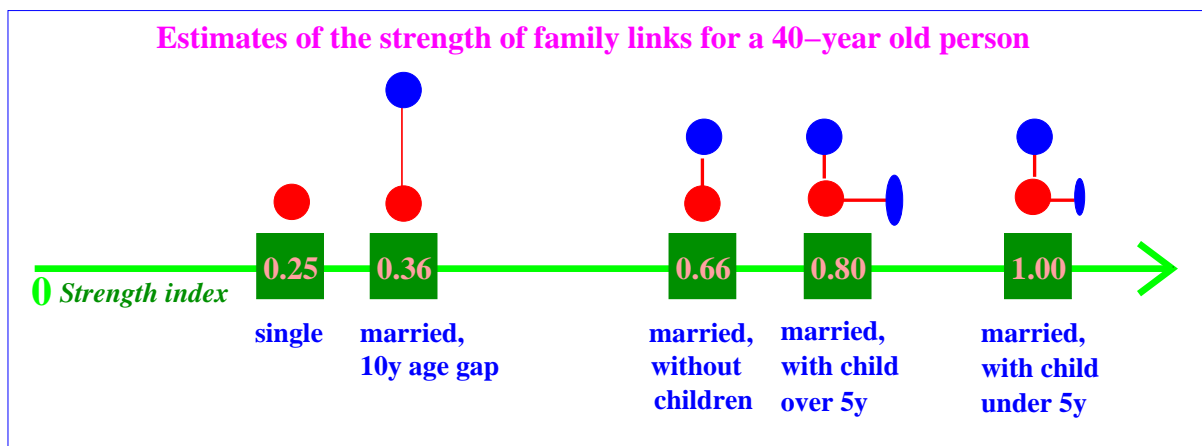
Estimates of the strength of family links for a 40−year old person

0 Strength index

0.25

0.36

0.66

0.80

1.00

single

married, 10y age gap

married, without children

married, with child over 5y

married, with child under 5y